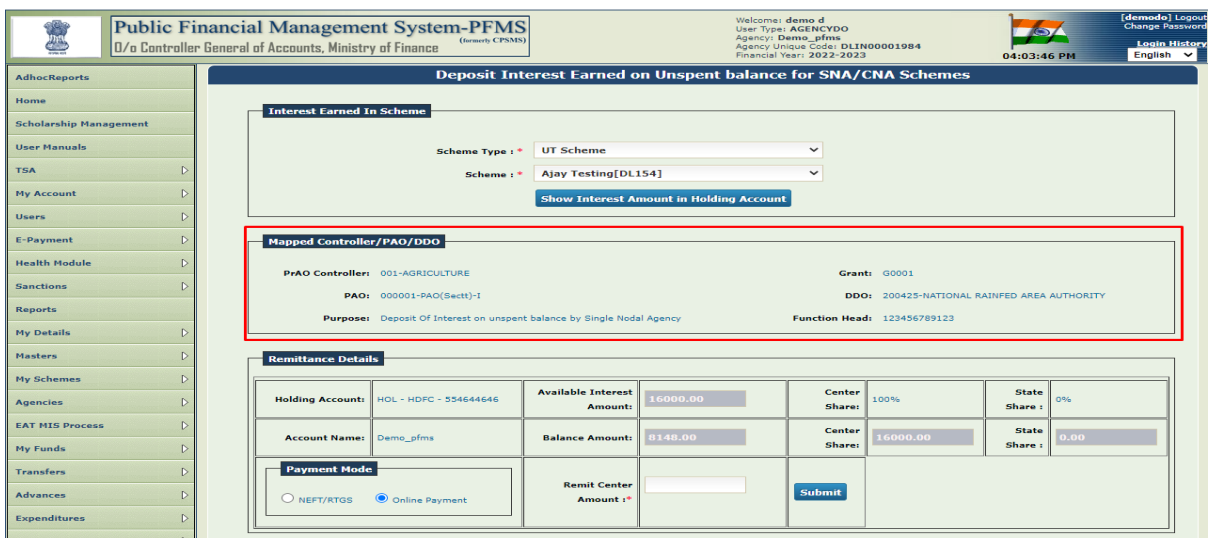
Public Financial Management System-PFMS (formerly CPSMS)
O/o Controller General of Accounts, Ministry of Finance

Welcome: demo d
User Type: AGENCYDO
Agency: Demo_pfms
Agency Unique Code: DLIN00001984
Financial Year: 2022-2023

04:03:46 PM

[demodo] Logout
Change Password
Login History
English

AdhocReports
Home
Scholarship Management
User Manuals
TSA
My Account
Users
E-Payment
Health Module
Sanctions
Reports
My Details
Masters
My Schemes
Agencies
EAT MIS Process
My Funds
Transfers
Advances
Expenditures

Deposit Interest Earned on Unspent balance for SNA/CNA Schemes

Interest Earned In Scheme

Scheme Type : * UT Scheme
Scheme : * Ajay Testing[DL154]
Show Interest Amount in Holding Account

Mapped Controller/PAO/DDO

PrAO Controller: 001-AGRICULTURE
Grant: G0001
PAO: 000001-PAO(Sectt)-I
DDO: 200425-NATIONAL RAINFED AREA AUTHORITY
Purpose: Deposit Of Interest on unspent balance by Single Nodal Agency
Function Head: 123456789123

Remittance Details

| Holding Account: | HOL - HDFC - 554644646 | Available Interest Amount: | 16000.00 | Center Share: | 100% | State Share : | 0% |
|---|---|---|---|---|---|---|---|
| Account Name: | Demo_pfms | Balance Amount: | 8148.00 | Center Share: | 16000.00 | State Share : | 0.00 |

Payment Mode
NEFT/RTGS
Online Payment

Remit Center Amount :*
Submit